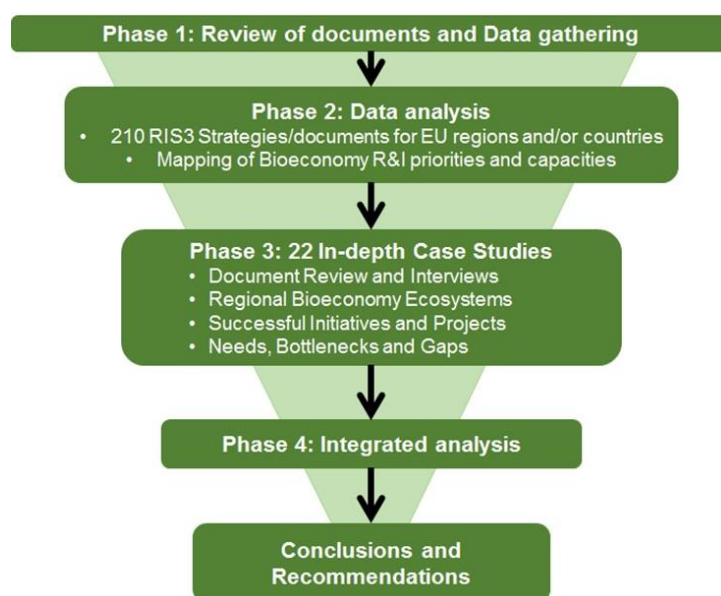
Phase 1: Review of documents and Data gathering

Phase 2: Data analysis
• 210 RIS3 Strategies/documents for EU regions and/or countries
• Mapping of Bioeconomy R&I priorities and capacities

Phase 3: 22 In-depth Case Studies
• Document Review and Interviews
• Regional Bioeconomy Ecosystems
• Successful Initiatives and Projects
• Needs, Bottlenecks and Gaps

Phase 4: Integrated analysis

Conclusions and Recommendations